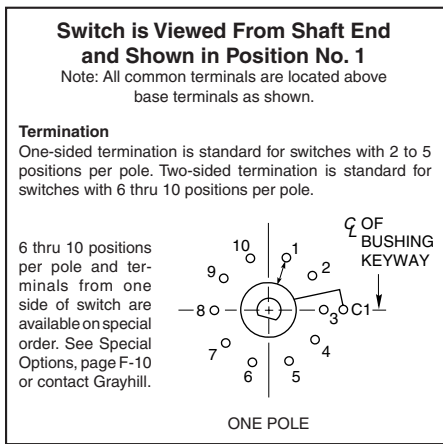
**Switch is Viewed From Shaft End and Shown in Position No. 1**

Note: All common terminals are located above base terminals as shown.

**Termination**

One-sided termination is standard for switches with 2 to 5 positions per pole. Two-sided termination is standard for switches with 6 thru 10 positions per pole.

6 thru 10 positions per pole and terminals from one side of switch are available on special order. See Special Options, page F-10 or contact Grayhill.

℄ OF BUSHING KEYWAY

10
1
2
9
8
3
C1
7
4
6
5

ONE POLE